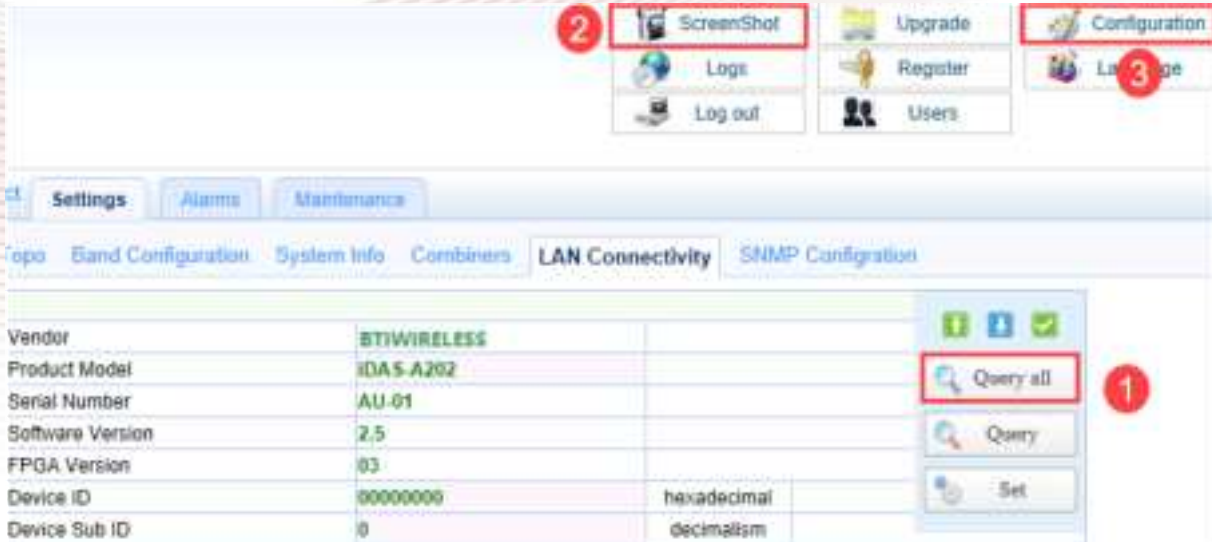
2 ScreenShot

Upgrade

Configuration

Logs

Register

La 3 ge

Log out

Users

ct Settings Alarms Maintenance

opo Band Configuration System Info Combiners LAN Connectivity SNMP Configration

| | | |
|---|---|---|
| Vendor | BTIWIRELESS | |
| Product Model | iDAS-A202 | |
| Serial Number | AU-01 | |
| Software Version | 2.5 | |
| FPGA Version | 03 | |
| Device ID | 00000000 | hexadecimal |
| Device Sub ID | 0 | decimalism |

Query all 1

Query

Set